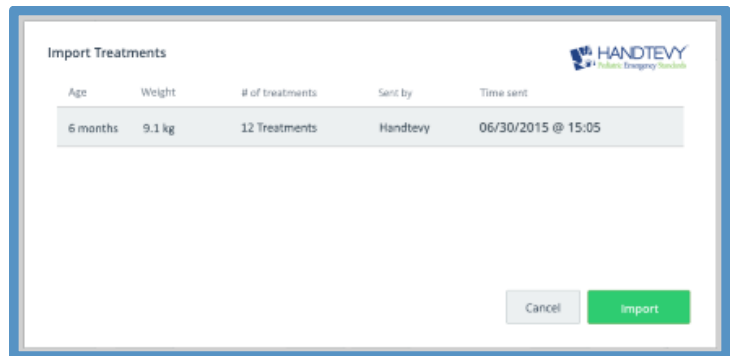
Import Treatments

HANDTEVY
Pediatric Emergency Standards

| Age | Weight | # of treatments | Sent by | Time sent |
|---|---|---|---|---|
| 6 months | 9.1 kg | 12 Treatments | Handtevy | 06/30/2015 @ 15:05 |

Cancel

Import